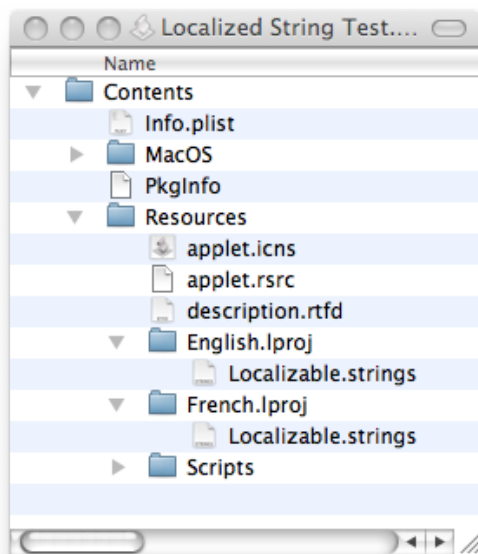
Localized String Test....

Name

Contents

Info.plist

MacOS

PkgInfo

Resources

applet.icns

applet.rsrc

description.rtfd

English.lproj

Localizable.strings

French.lproj

Localizable.strings

Scripts